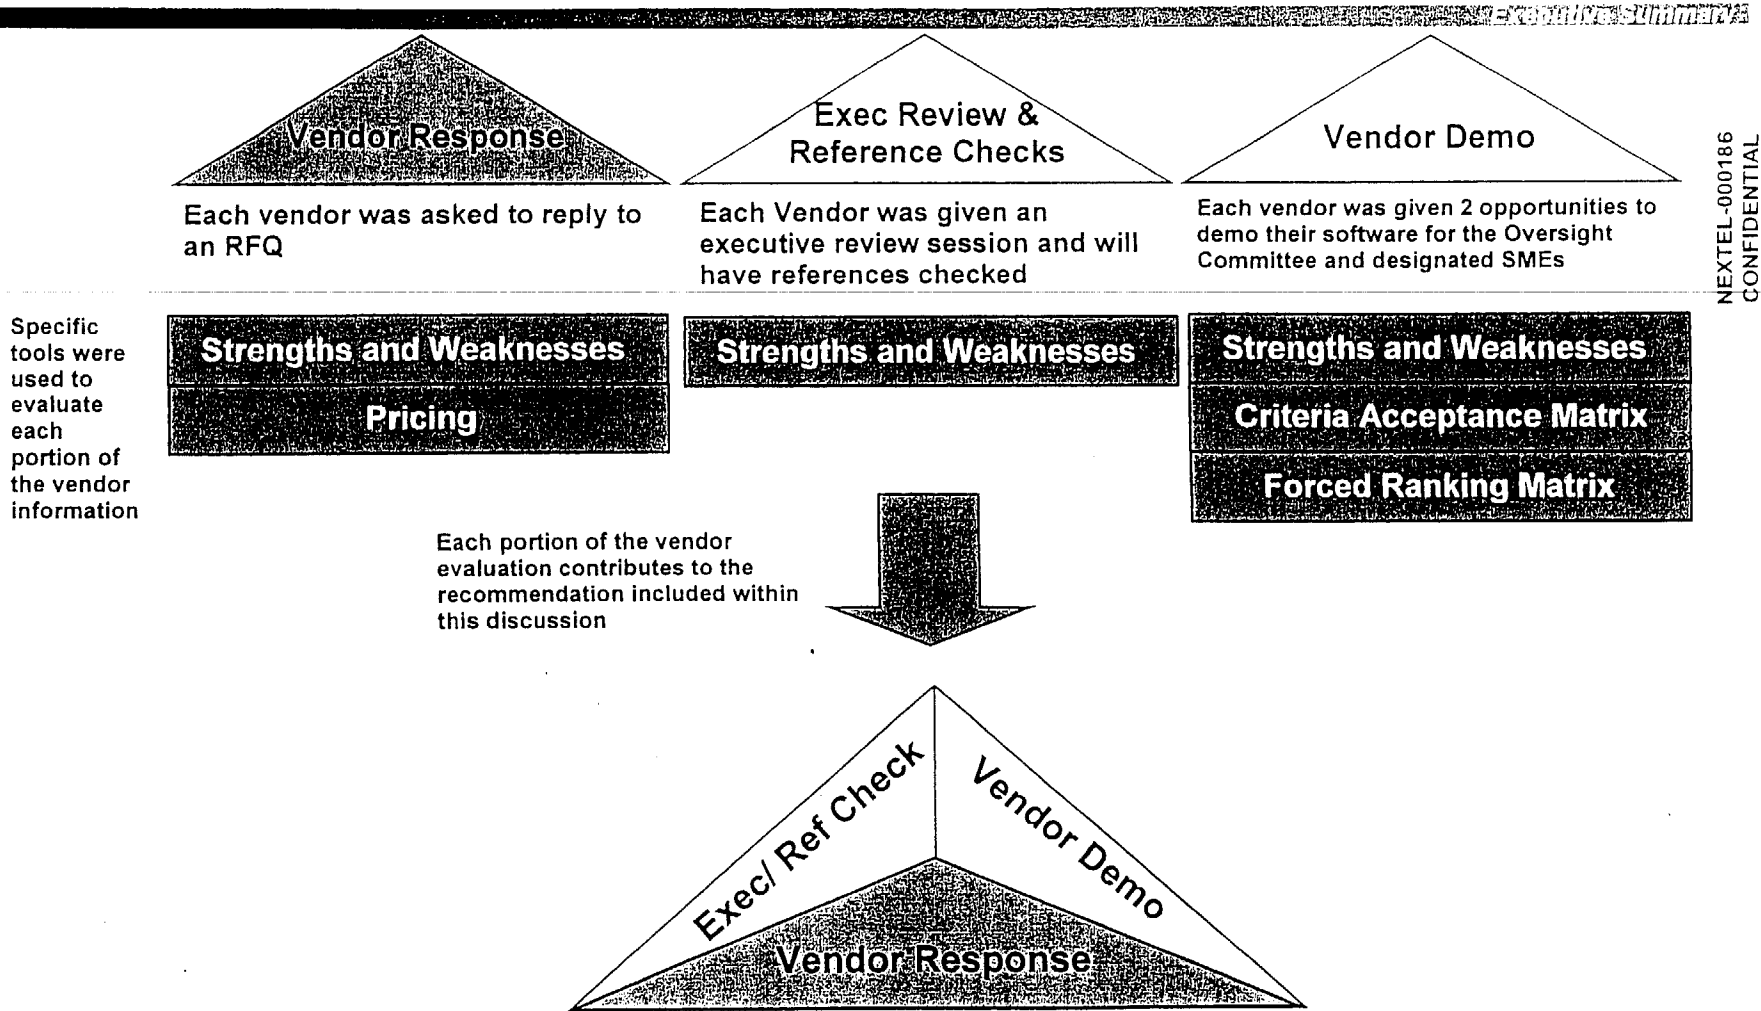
Executive Summary

Vendor Response

Each vendor was asked to reply to an RFQ

Exec Review & Reference Checks

Each Vendor was given an executive review session and will have references checked

Vendor Demo

Each vendor was given 2 opportunities to demo their software for the Oversight Committee and designated SMEs

NEXTEL-000186 CONFIDENTIAL

Specific tools were used to evaluate each portion of the vendor information

Strengths and Weaknesses

Pricing

Strengths and Weaknesses

Strengths and Weaknesses

Criteria Acceptance Matrix

Forced Ranking Matrix

Each portion of the vendor evaluation contributes to the recommendation included within this discussion

Exec/ Ref Check

Vendor Demo

Vendor Response